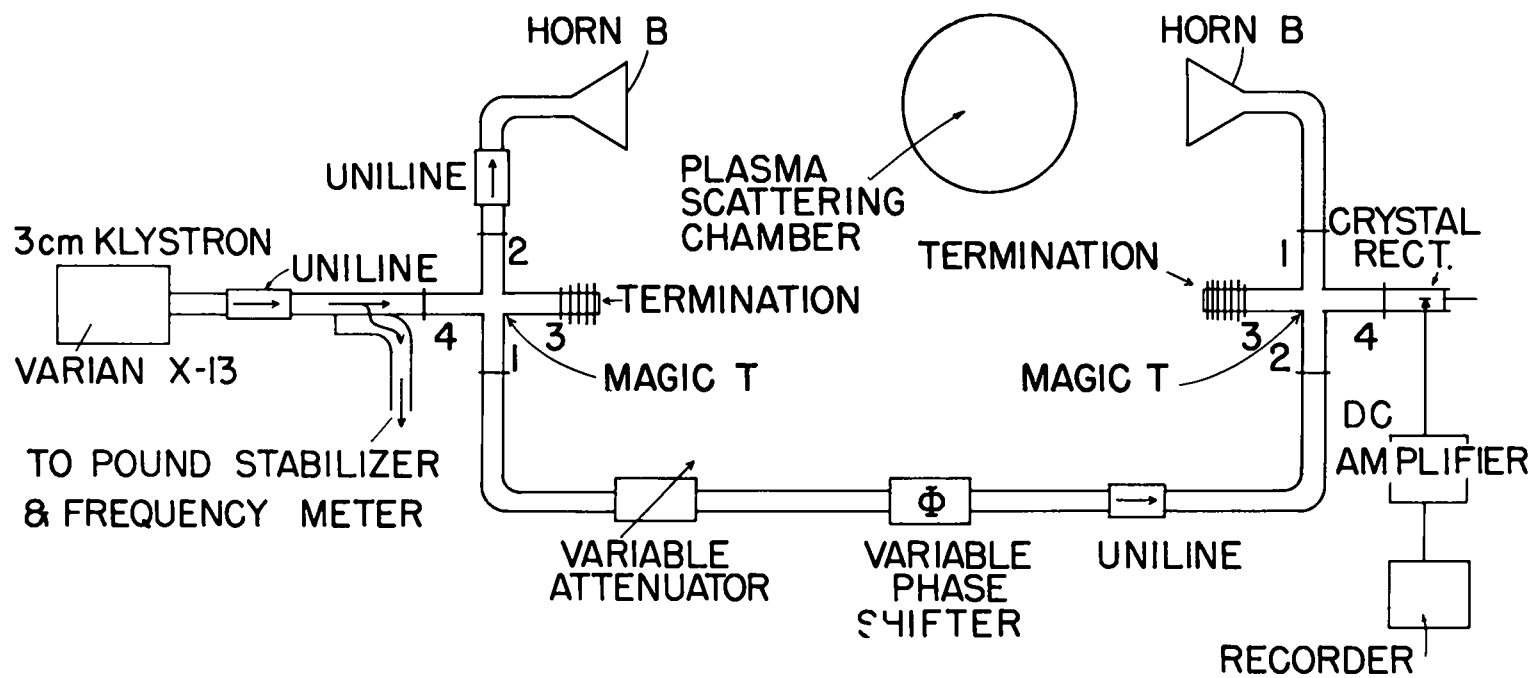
HORN B

HORN B

PLASMA SCATTERING CHAMBER

UNILINE

3cm KLYSTRON

UNILINE

2

CRYSTAL RECT.

1

TERMINATION

4

3

TERMINATION

3

4

VARIAN X-13

1

MAGIC T

MAGIC T

2

TO POUND STABILIZER & FREQUENCY METER

DC AMPLIFIER

$\Phi$

VARIABLE ATTENUATOR

VARIABLE PHASE SHIFTER

UNILINE

RECORDER